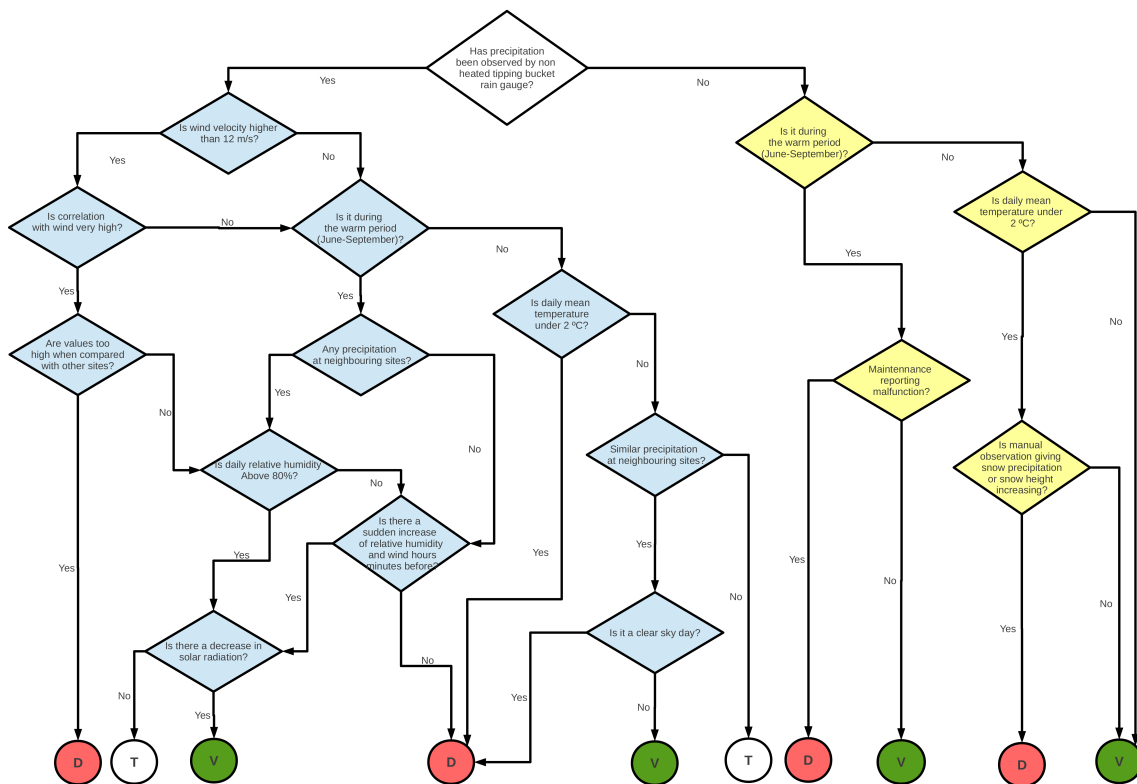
Has precipitation been observed by non heated tipping bucket rain gauge?

Yes

No

Is wind velocity higher than 12 m/s?

Yes

No

Is correlation with wind very high?

No

Is it during the warm period (June-September)?

No

Yes

Yes

Are values too high when compared with other sites?

Any precipitation at neighbouring sites?

Is daily mean temperature under 2 ºC?

Yes

No

No

Is daily relative humidity Above 80%?

No

No

Similar precipitation at neighbouring sites?

Is there a sudden increase of relative humidity and wind hours minutes before?

Yes

Yes

Yes

Yes

Yes

Is there a decrease in solar radiation?

Is it a clear sky day?

No

No

No

Yes

Yes

No

D

T

V

D

V

T

Is it during the warm period (June-September)?

No

Is daily mean temperature under 2 ºC?

Yes

No

Yes

Maintenance reporting malfunction?

Is manual observation giving snow precipitation or snow height increasing?

Yes

No

Yes

No

D

V

D

V